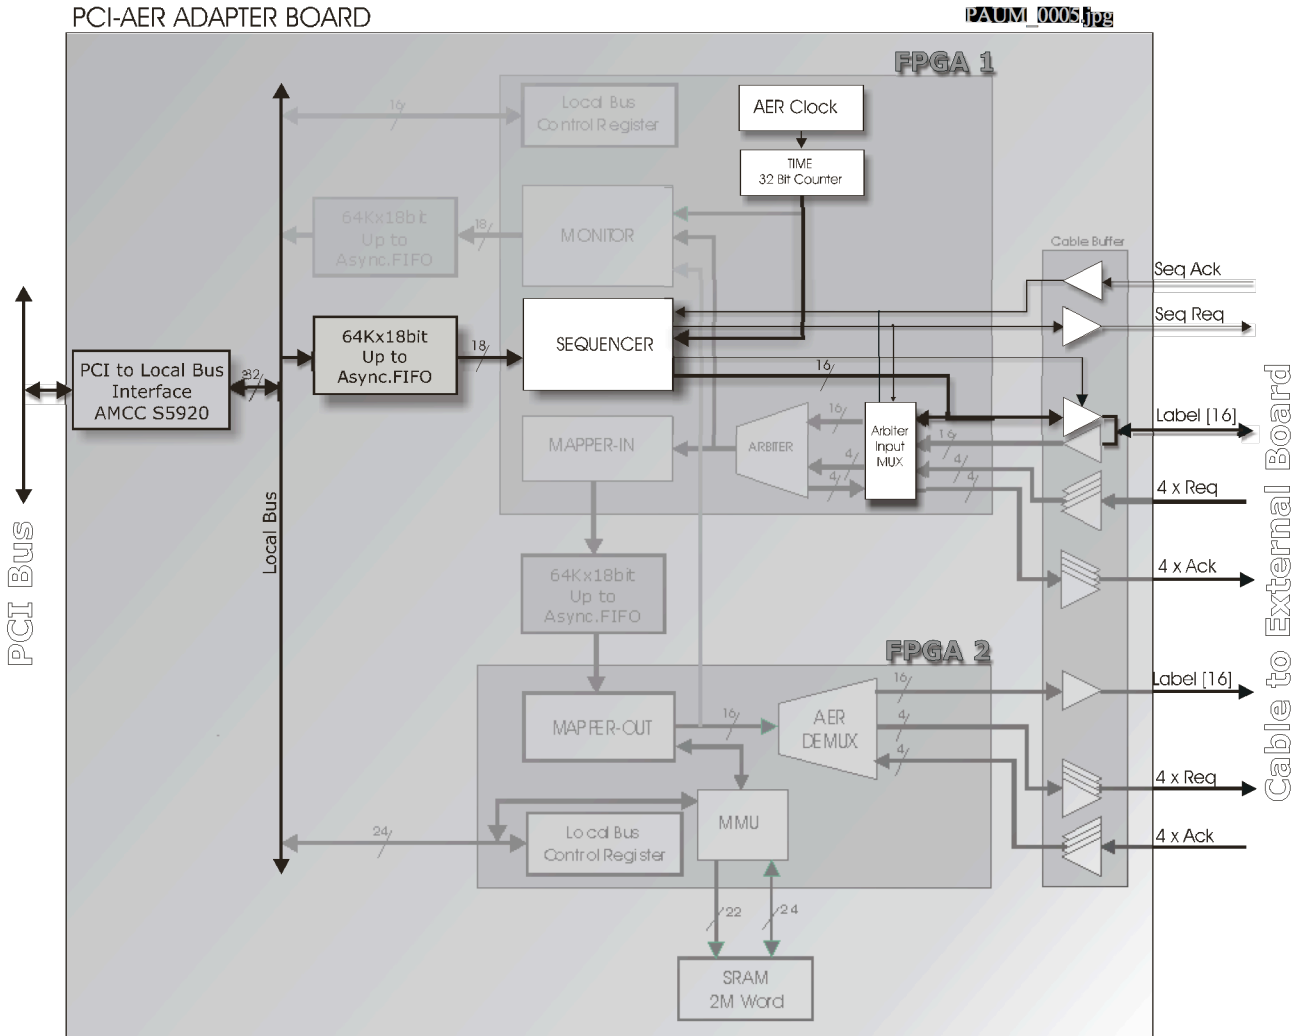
PCI-AER ADAPTER BOARD

PAUM_0005.jpg

FPGA 1

Local Bus Control Register

AER Clock

TIME 32 Bit Counter

16

64Kx18bit Up to Async.FIFO

18

MONITOR

Cable Buffer

Seq Ack

Seq Req

PCI to Local Bus Interface AMCC S5920

32

64Kx18bit Up to Async.FIFO

18

SEQUENCER

16

Label [16]

16

16

Arbiter Input MUX

MAPPER-IN

ARBITER

4

4

4

4

4 x Req

Local Bus

4 x Ack

PCI Bus

Cable to External Board

64Kx18bit Up to Async.FIFO

FPGA 2

16

Label [16]

MAPPER-OUT

16

AER DEMUX

4

4

4 x Req

MMU

4 x Ack

24

Local Bus Control Register

22

24

SRAM 2M Word